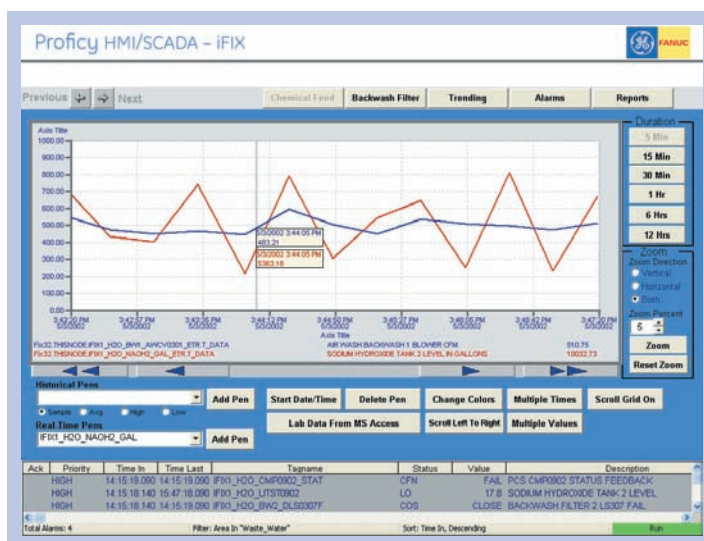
Proficy HMI/SCADA – iFIX

GE FANUC

Previous Next

Chemical Feed | Backwash Filter | Trending | Alarms | Reports

Axis Title
1000.00
900.00
800.00
700.00
600.00
500.00
400.00
300.00
200.00
100.00
0.00

5/3/2002 3:44:05 PM
483.21

5/3/2002 3:44:05 PM
5363.18

3:42:20 PM 5/3/2002
3:42:37 PM 5/3/2002
3:43:25 PM 5/3/2002
3:44:12 PM 5/3/2002
3:44:59 PM 5/3/2002
3:45:33 PM 5/3/2002
3:46:05 PM 5/3/2002
3:46:42 PM 5/3/2002
3:47:20 PM 5/3/2002

Axis Title

Fix32.THISNODE.IFIX1_H2O_BW1_AWCV0301_ETR.T_DATA | AIR WASH BACKWASH 1 BLOWER CFM | 510.75
Fix32.THISNODE.IFIX1_H2O_NAOH2_GAL_ETR.T_DATA | SODIUM HYDROXIDE TANK 2 LEVEL IN GALLONS | 10032.73

Duration
5 Min
15 Min
30 Min
1 Hr
6 Hrs
12 Hrs

Zoom
Zoom Direction
Vertical
Horizontal
Both
Zoom Percent
5
Zoom
Reset Zoom

Historical Pens
Add Pen
Sample Avg High Low
Real-Time Pens
IFIX1_H2O_NAOH2_GAL
Add Pen

Start Date/Time | Delete Pen | Change Colors | Multiple Times | Scroll Grid On
Lab Data From MS Access | Scroll Left To Right | Multiple Values

| Ack | Priority | Time In | Time Last | Tagname | Status | Value | Description |
|---|---|---|---|---|---|---|---|
| | HIGH | 14:15:19.000 | 14:15:19.000 | IFIX1_H2O_CMP0902_STAT | CFN | FAIL | PCS CMP0902 STATUS FEEDBACK |
| | HIGH | 14:15:18.140 | 15:47:18.090 | IFIX1_H2O_LITS0902 | LO | 17.8 | SODIUM HYDROXIDE TANK 2 LEVEL |
| | HIGH | 14:15:18.140 | 14:15:19.090 | IFIX1_H2O_BW2_DLS0307F | COS | CLOSE | BACKWASH FILTER 2 LS307 FAIL |

Total Alarms: 4 | Filter: Area In "Waste_Water" | Sort: Time In, Descending | Run